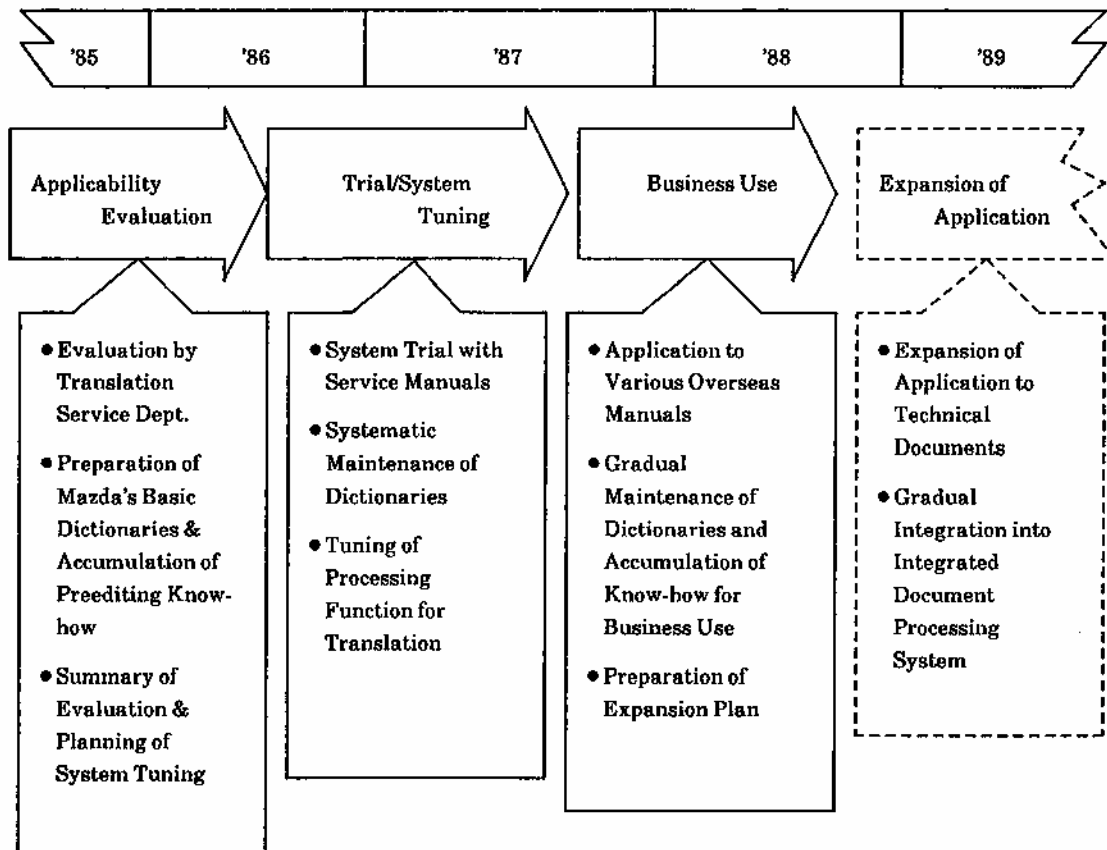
'85 | '86 | '87 | '88 | '89

Applicability Evaluation

Trial/System Tuning

Business Use

Expansion of Application

● Evaluation by Translation Service Dept.

● Preparation of Mazda's Basic Dictionaries & Accumulation of Preediting Know-how

● Summary of Evaluation & Planning of System Tuning

● System Trial with Service Manuals

● Systematic Maintenance of Dictionaries

● Tuning of Processing Function for Translation

● Application to Various Overseas Manuals

● Gradual Maintenance of Dictionaries and Accumulation of Know-how for Business Use

● Preparation of Expansion Plan

● Expansion of Application to Technical Documents

● Gradual Integration into Integrated Document Processing System